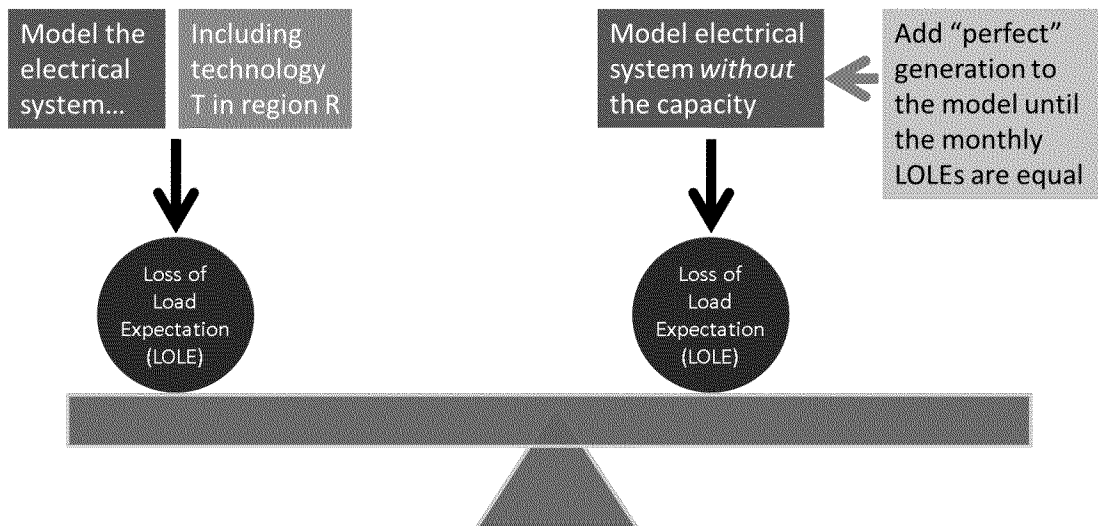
Model the electrical system...

Including technology T in region R

Model electrical system *without* the capacity

Add “perfect” generation to the model until the monthly LOLEs are equal

Loss of Load Expectation (LOLE)

Loss of Load Expectation (LOLE)